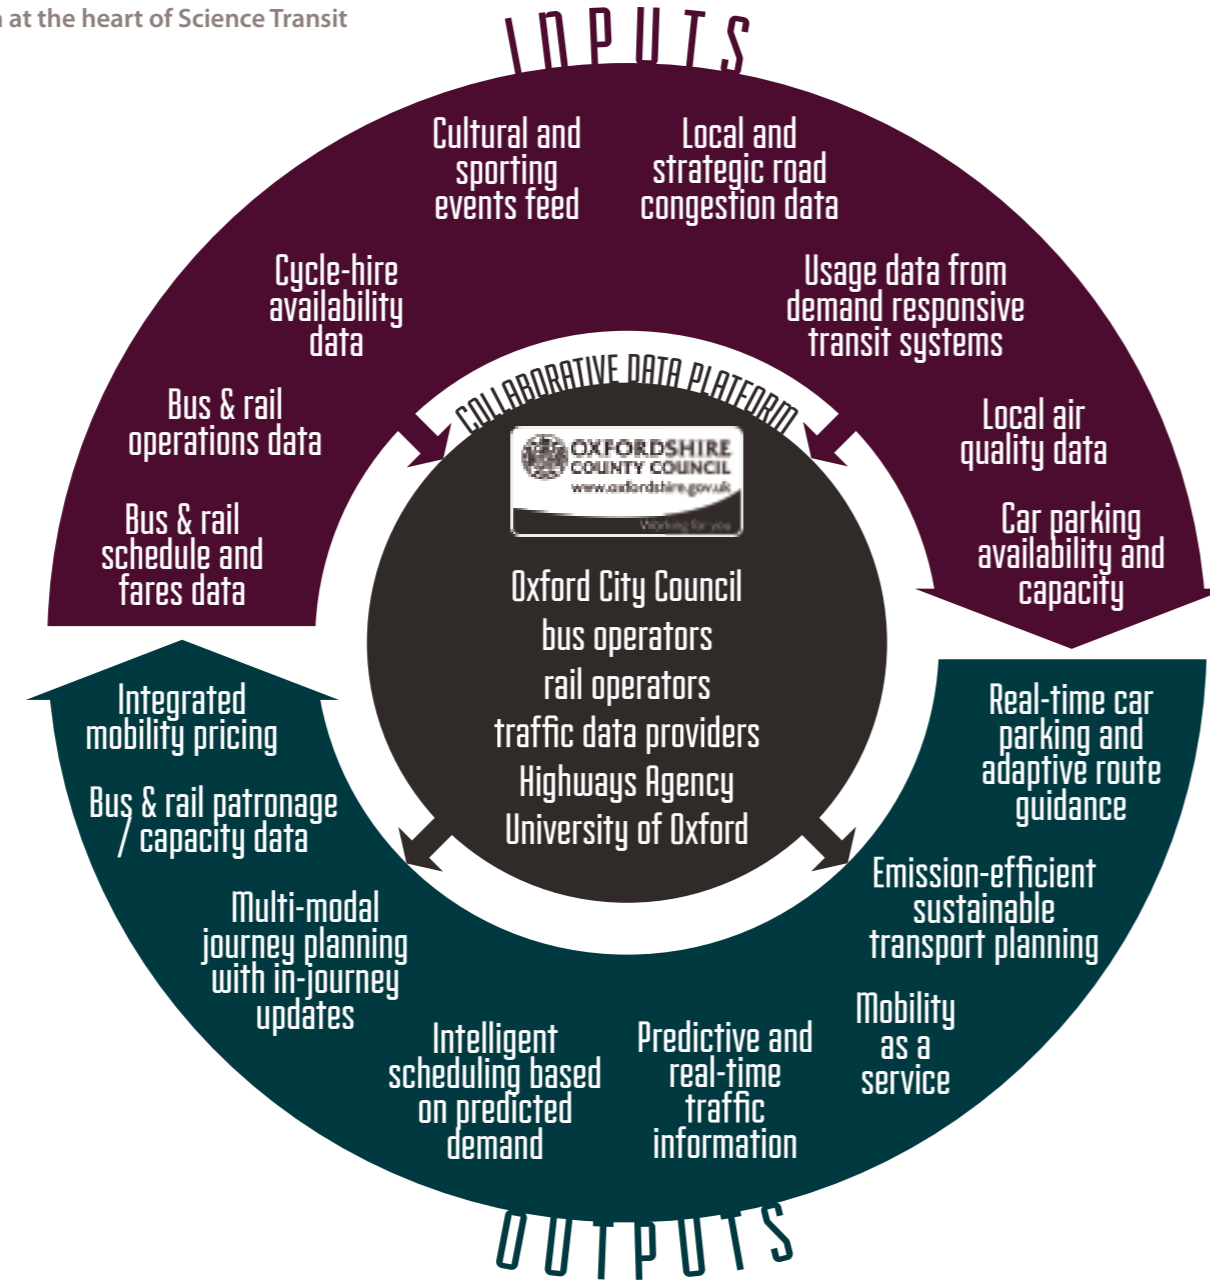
n at the heart of Science Transit

INPUTS

Cultural and sporting events feed

Local and strategic road congestion data

Cycle-hire availability data

Usage data from demand responsive transit systems

Bus & rail operations data

Local air quality data

Bus & rail schedule and fares data

Car parking availability and capacity

COLLABORATIVE DATA PLATFORM

OXFORDSHIRE COUNTY COUNCIL
www.oxfordshire.gov.uk
Working for you

Oxford City Council
bus operators
rail operators
traffic data providers
Highways Agency
University of Oxford

Integrated mobility pricing

Real-time car parking and adaptive route guidance

Bus & rail patronage / capacity data

Emission-efficient sustainable transport planning

Multi-modal journey planning with in-journey updates

Mobility as a service

Intelligent scheduling based on predicted demand

Predictive and real-time traffic information

OUTPUTS